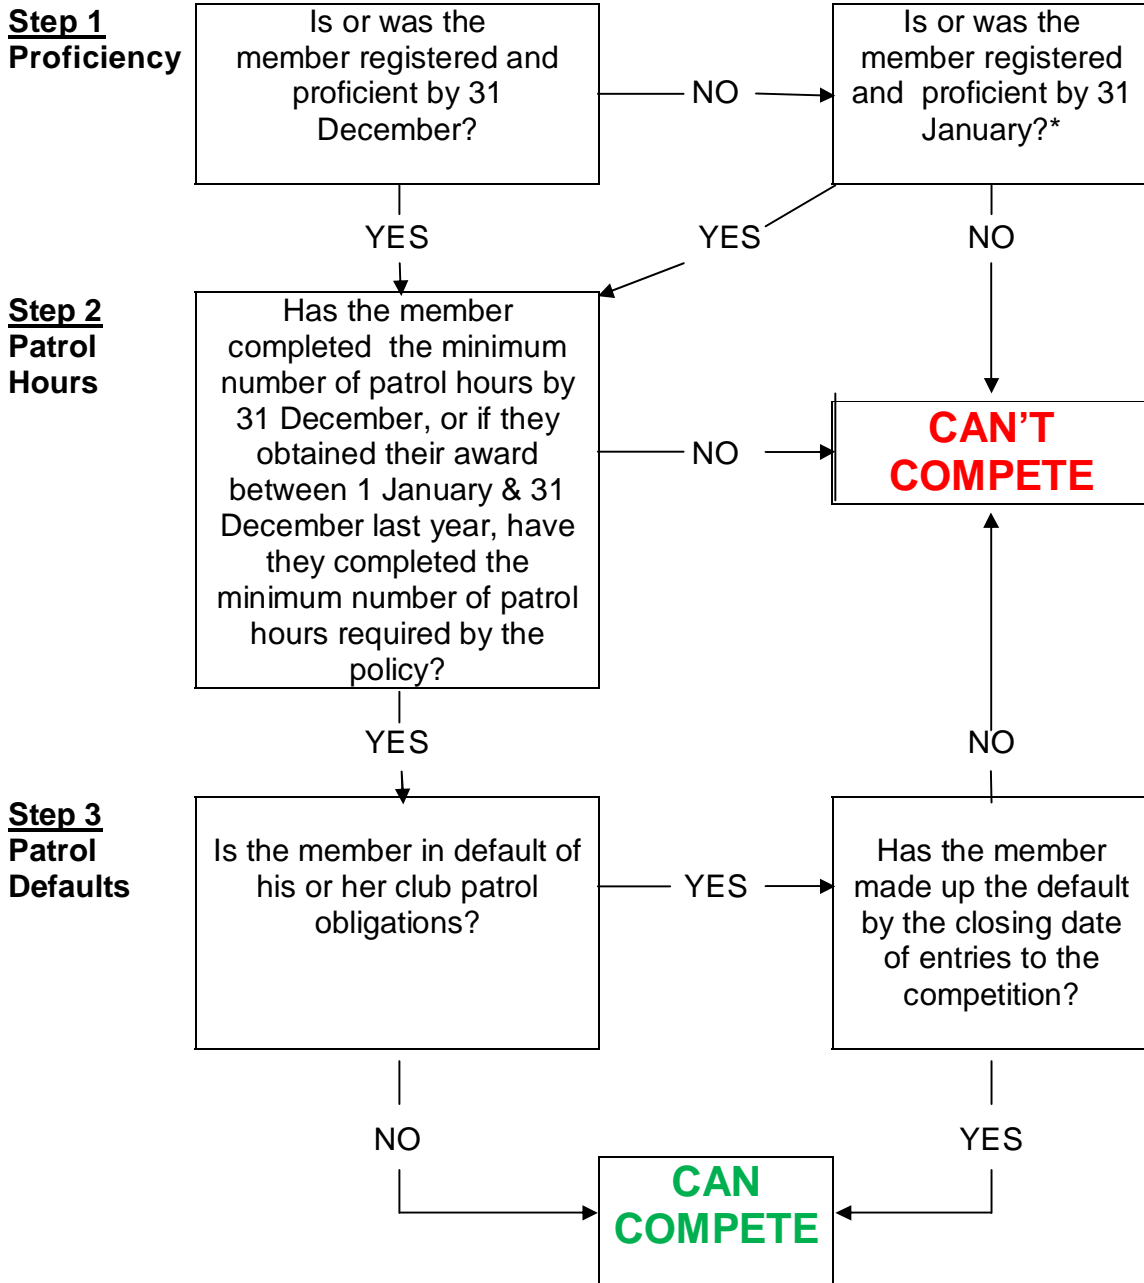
**Step 1**
**Proficiency**

Is or was the member registered and proficient by 31 December?

NO

Is or was the member registered and proficient by 31 January?*

YES

YES

NO

**Step 2**
**Patrol Hours**

Has the member completed the minimum number of patrol hours by 31 December, or if they obtained their award between 1 January & 31 December last year, have they completed the minimum number of patrol hours required by the policy?

NO

CAN'T COMPETE

YES

NO

**Step 3**
**Patrol Defaults**

Is the member in default of his or her club patrol obligations?

YES

Has the member made up the default by the closing date of entries to the competition?

NO

YES

CAN COMPETE